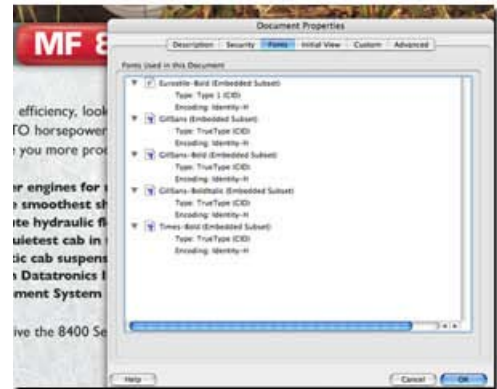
MF 8

efficiency, look
TO horsepower
you more proc

er engines for
smoothest sh
te hydraulic fl
uietest cab in
tic cab suspens
Datatronics I
ment System

ive the 8400 Se

Document Properties

Description | Security | Fonts | Initial View | Custom | Advanced

Fonts Used in this Document

Eurostile-Bold (Embedded Subset)
Type: Type 1 (CID)
Encoding: Identity-H
GillSans (Embedded Subset)
Type: TrueType (CID)
Encoding: Identity-H
GillSans-Bold (Embedded Subset)
Type: TrueType (CID)
Encoding: Identity-H
GillSans-BoldItalic (Embedded Subset)
Type: TrueType (CID)
Encoding: Identity-H
Times-Bold (Embedded Subset)
Type: TrueType (CID)
Encoding: Identity-H

Help

Cancel | OK